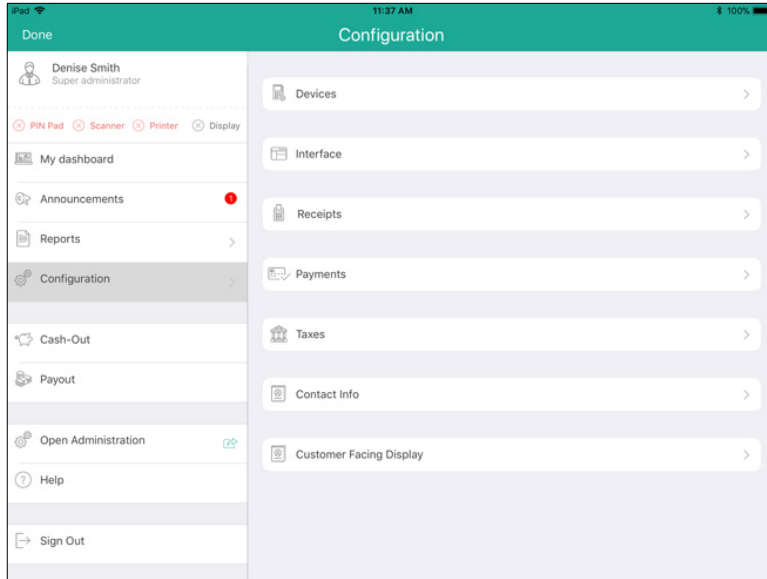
iPad
11:37 AM
100%
Done
Configuration

Denise Smith
Super administrator

PIN Pad Scanner Printer Display

My dashboard

Announcements 1

Reports

Configuration

Cash-Out

Payout

Open Administration

Help

Sign Out

Devices

Interface

Receipts

Payments

Taxes

Contact Info

Customer Facing Display